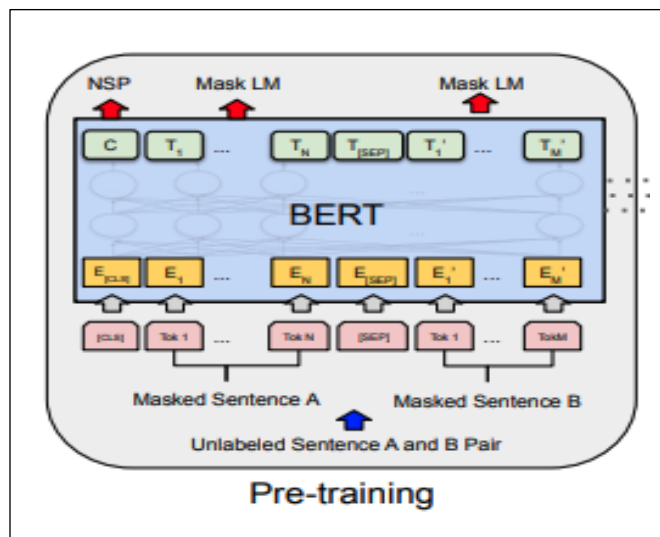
NSP

Mask LM

Mask LM

C $T_1$ ... $T_N$ $T_{[SEP]}$ $T_1'$ ... $T_M'$

BERT

$E_{[CLS]}$ $E_1$ ... $E_N$ $E_{[SEP]}$ $E_1'$ ... $E_M'$

[CLS] Tok 1 ... Tok N [SEP] Tok 1 ... TokM

Masked Sentence A

Masked Sentence B

Unlabeled Sentence A and B Pair

Pre-training